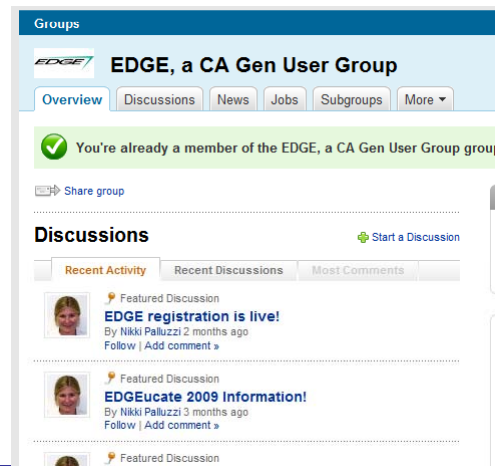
Groups

EDGE

EDGE, a CA Gen User Group

Overview | Discussions | News | Jobs | Subgroups | More

You're already a member of the EDGE, a CA Gen User Group group

Share group

Discussions

Start a Discussion

Recent Activity | Recent Discussions | Most Comments

Featured Discussion
EDGE registration is live!
By Nikki Palluzzi 2 months ago
Follow | Add comment »

Featured Discussion
EDGEucate 2009 Information!
By Nikki Palluzzi 3 months ago
Follow | Add comment »

Featured Discussion